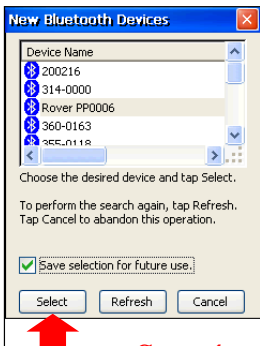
New Bluetooth Devices

Device Name
200216
314-0000
Rover PP0006
360-0163
355-0118

Choose the desired device and tap Select.

To perform the search again, tap Refresh. Tap Cancel to abandon this operation.

Save selection for future use.

Select
Refresh
Cancel

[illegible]